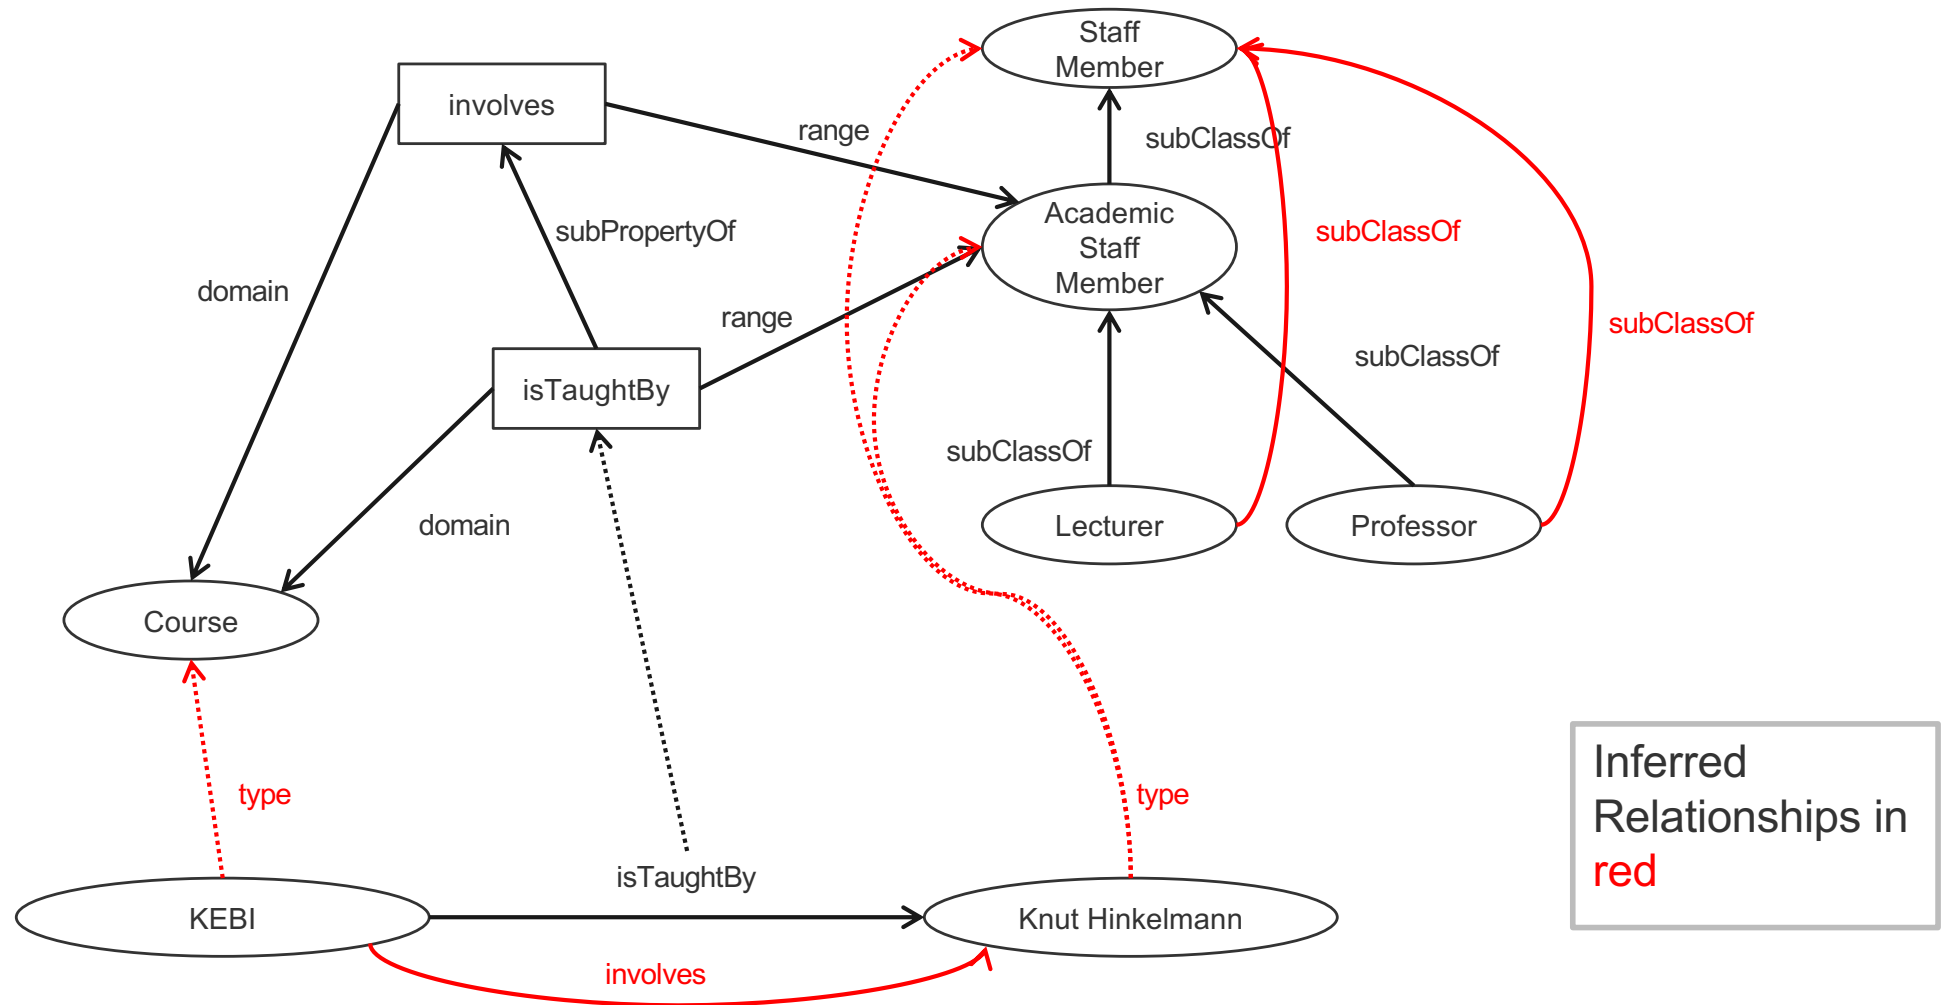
Staff Member

involves

range

subClassOf

Academic Staff Member

subClassOf

subPropertyOf

subClassOf

domain

range

subClassOf

isTaughtBy

subClassOf

domain

Lecturer

Professor

Course

type

type

isTaughtBy

KEBI

Knut Hinkelmann

involves

Inferred Relationships in red